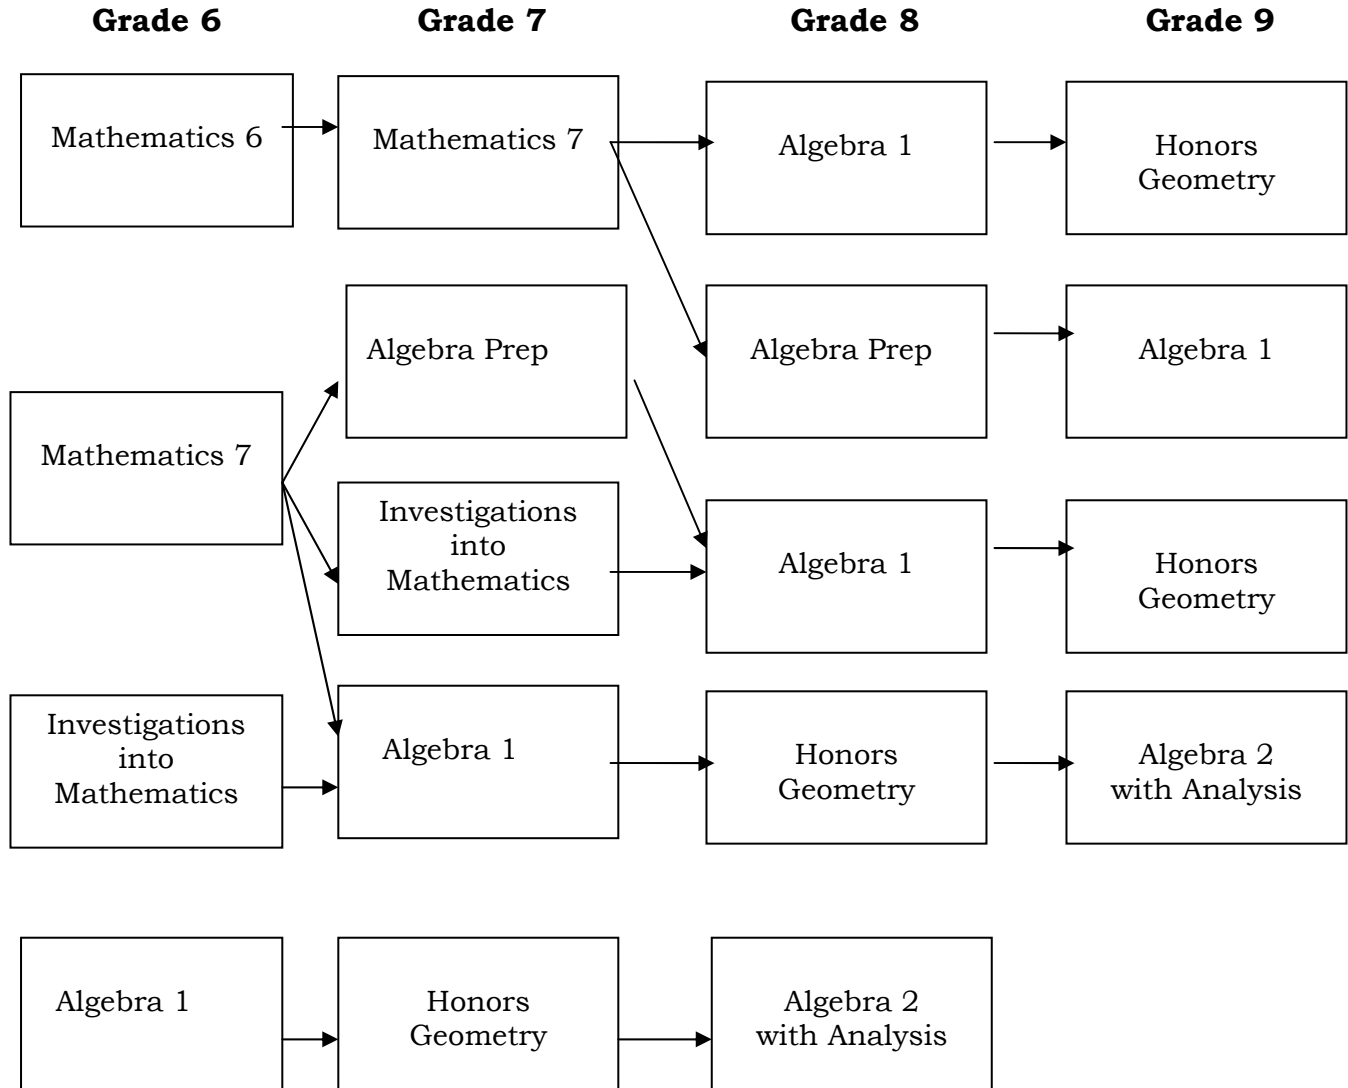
Grade 6
Grade 7
Grade 8
Grade 9

Mathematics 6
Mathematics 7
Algebra 1
Honors Geometry

Algebra Prep
Algebra Prep
Algebra 1

Mathematics 7
Investigations into Mathematics
Algebra 1
Honors Geometry

Investigations into Mathematics
Algebra 1
Honors Geometry
Algebra 2 with Analysis

Algebra 1
Honors Geometry
Algebra 2 with Analysis